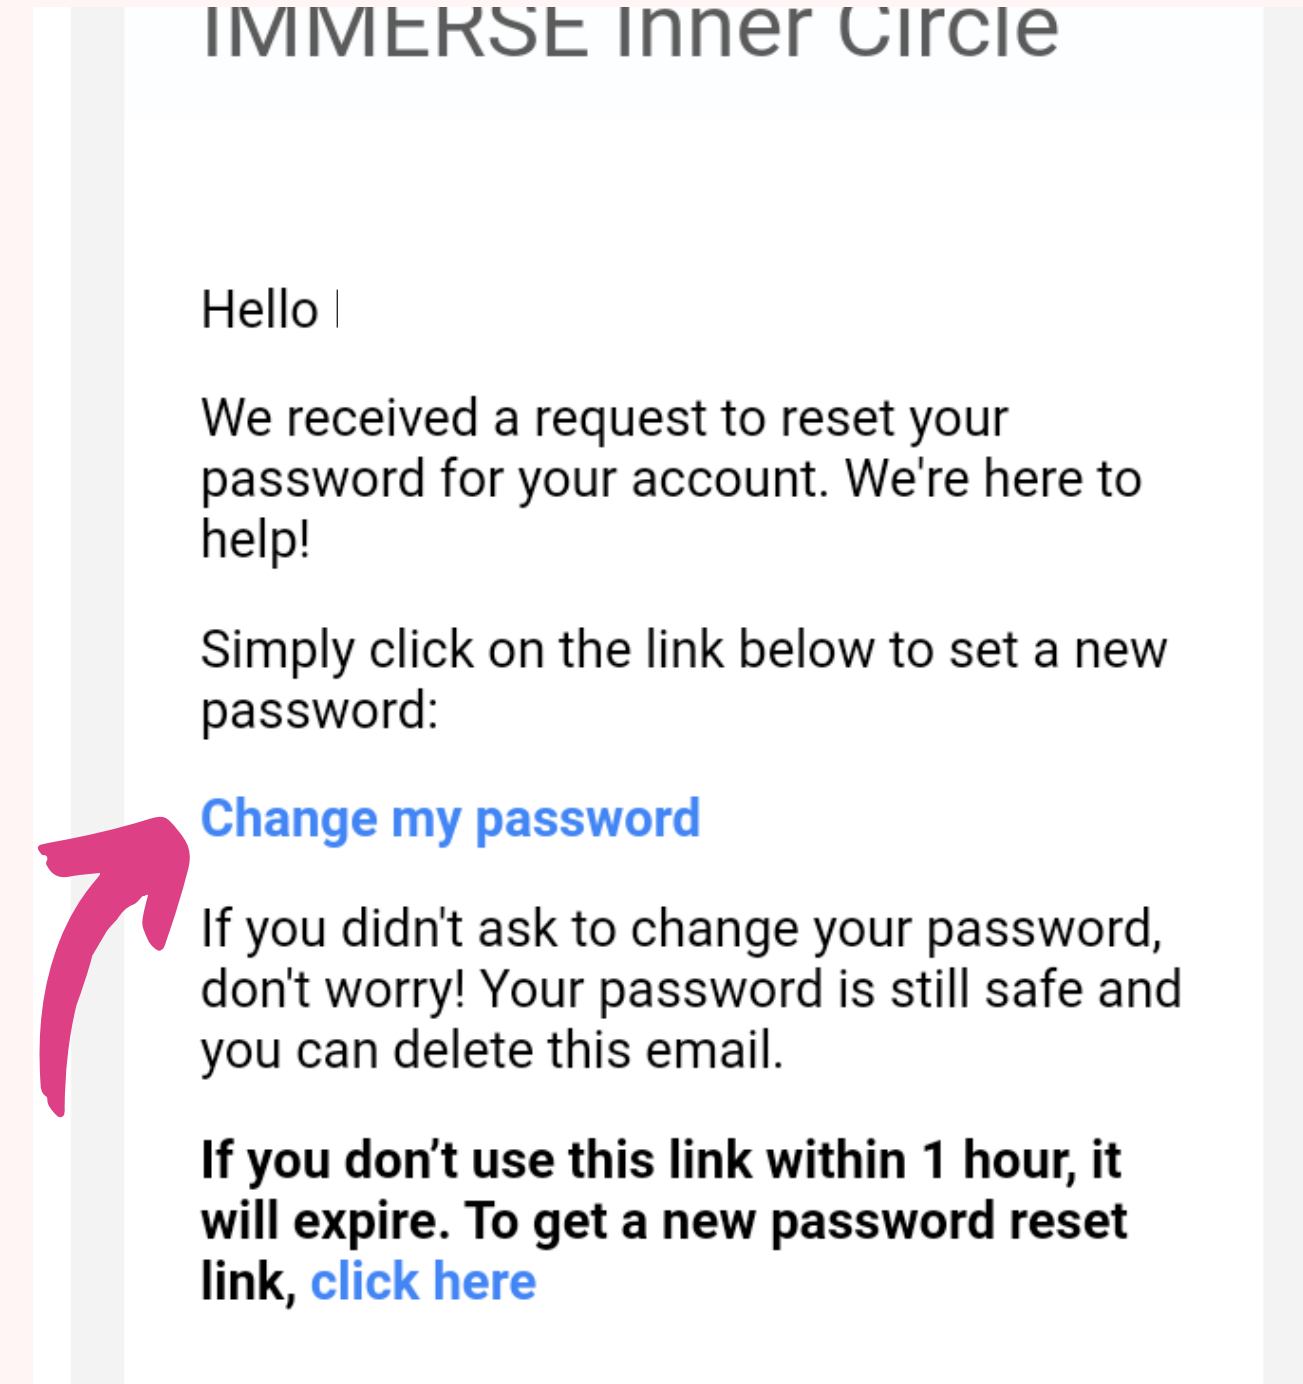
IMMERSE Inner Circle

Hello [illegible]

We received a request to reset your password for your account. We're here to help!

Simply click on the link below to set a new password:

Change my password

If you didn't ask to change your password, don't worry! Your password is still safe and you can delete this email.

**If you don't use this link within 1 hour, it will expire. To get a new password reset link, click here**